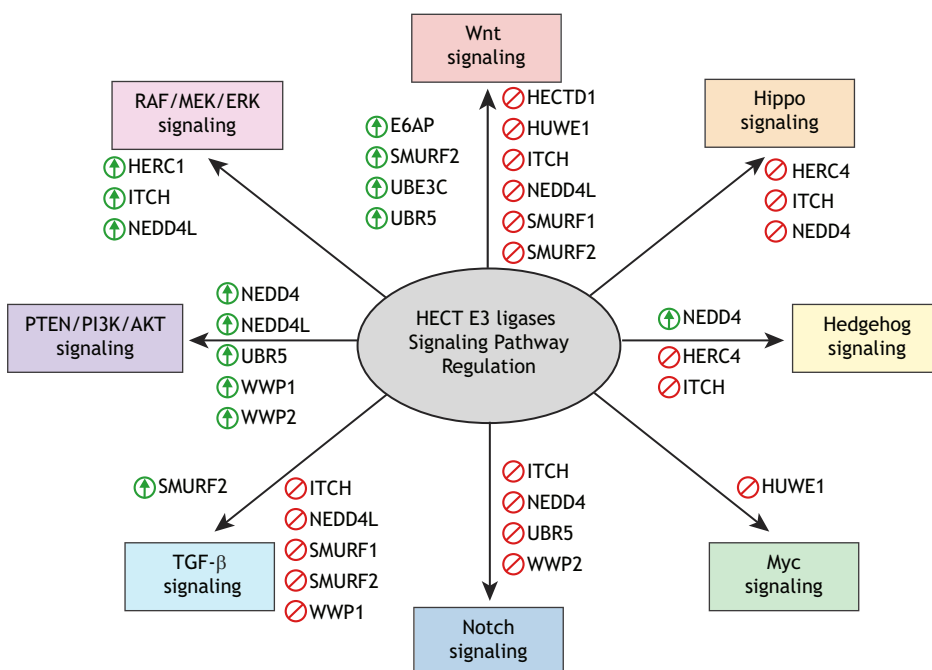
Wnt signaling

RAF/MEK/ERK signaling

HERC1
ITCH
NEDD4L

E6AP
SMURF2
UBE3C
UBR5

HECTD1
HUWE1
ITCH
NEDD4L
SMURF1
SMURF2

Hippo signaling

HERC4
ITCH
NEDD4

PTEN/PI3K/AKT signaling

NEDD4
NEDD4L
UBR5
WWP1
WWP2

HECT E3 ligases Signaling Pathway Regulation

NEDD4
HERC4
ITCH

Hedgehog signaling

SMURF2

ITCH
NEDD4L
SMURF1
SMURF2
WWP1

TGF-$\beta$ signaling

ITCH
NEDD4
UBR5
WWP2

Notch signaling

HUWE1

Myc signaling